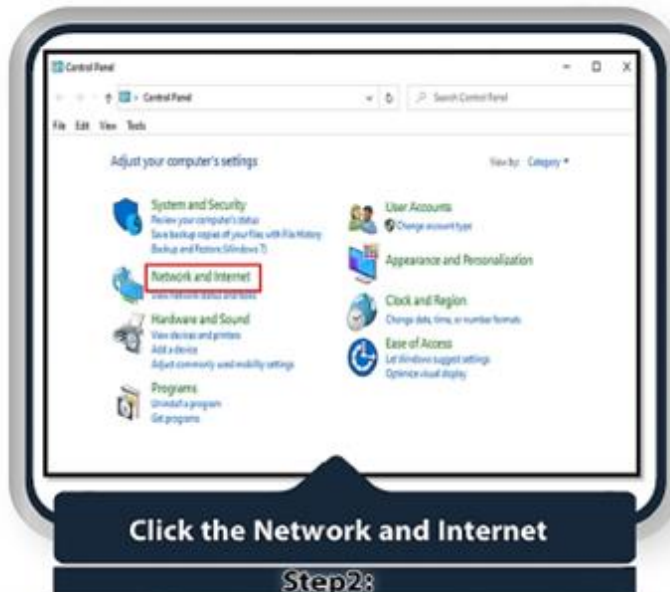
Control Panel

Control Panel

Search Control Panel

File Edit View Tools

Adjust your computer's settings

View by: Category

System and Security
Review your computer's status
Save backup copies of your files with File History
Backup and Restore (Windows 7)

Network and Internet
View network status and tasks

Hardware and Sound
View devices and printers
Add a device
Adjust commonly used mobility settings

Programs
Uninstall a program
Get programs

User Accounts
Change account type

Appearance and Personalization

Clock and Region
Change date, time, or number formats

Ease of Access
Let Windows suggest settings
Optimize visual display

Click the Network and Internet

Step2: